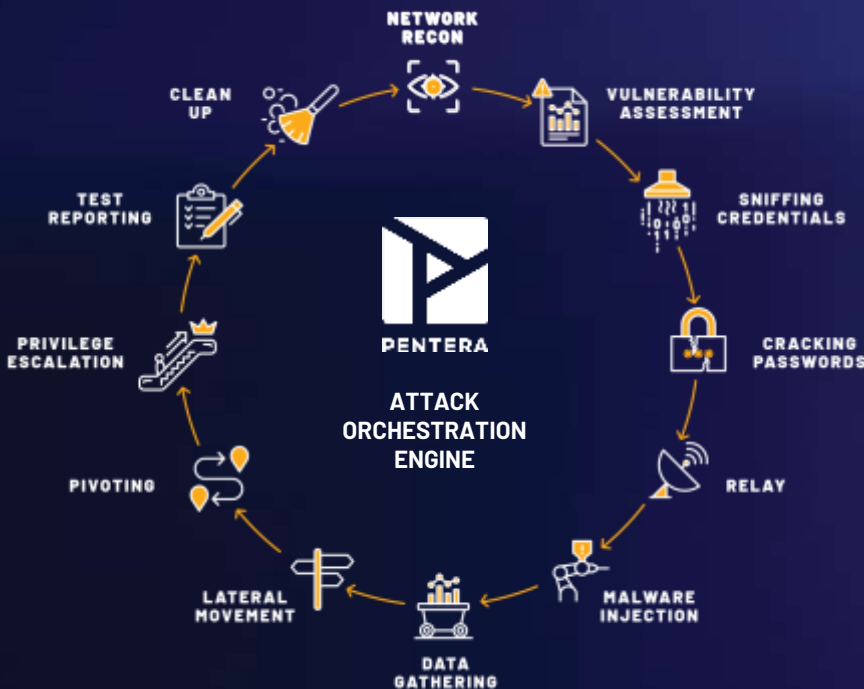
NETWORK RECON

VULNERABILITY ASSESSMENT

SNIFFING CREDENTIALS

CRACKING PASSWORDS

RELAY

MALWARE INJECTION

DATA GATHERING

LATERAL MOVEMENT

PIVOTING

PRIVILEGE ESCALATION

TEST REPORTING

CLEAN UP

PENTERA

ATTACK ORCHESTRATION ENGINE